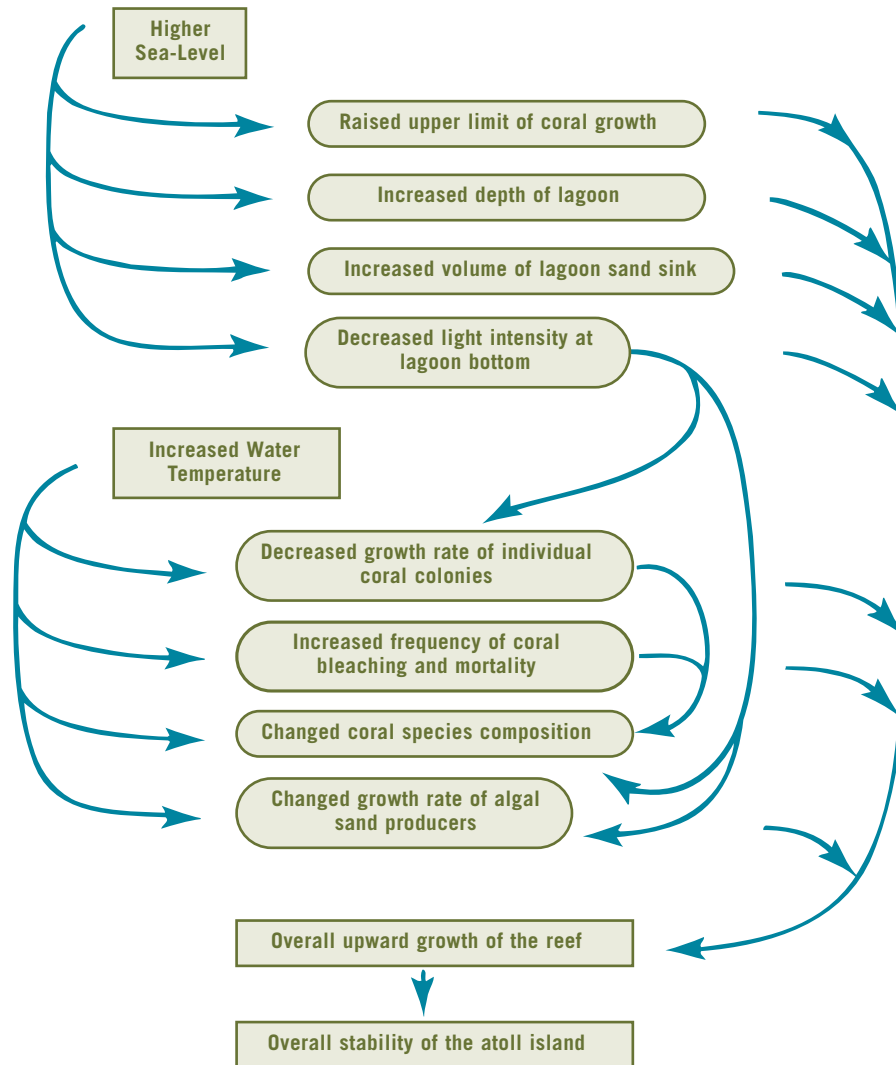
Higher Sea-Level

Raised upper limit of coral growth

Increased depth of lagoon

Increased volume of lagoon sand sink

Decreased light intensity at lagoon bottom

Increased Water Temperature

Decreased growth rate of individual coral colonies

Increased frequency of coral bleaching and mortality

Changed coral species composition

Changed growth rate of algal sand producers

Overall upward growth of the reef

Overall stability of the atoll island